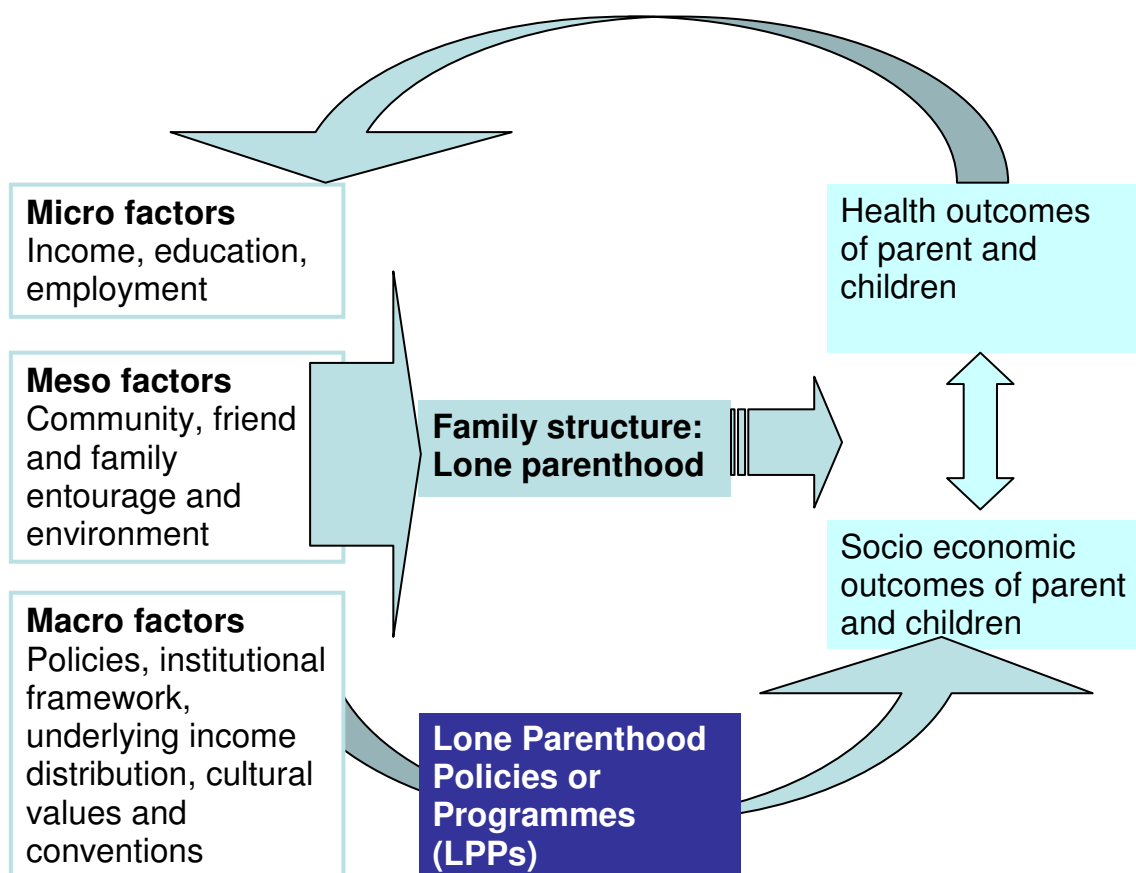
**Micro factors**
Income, education, employment

**Meso factors**
Community, friend and family entourage and environment

**Macro factors**
Policies, institutional framework, underlying income distribution, cultural values and conventions

**Family structure: Lone parenthood**

Health outcomes of parent and children

Socio economic outcomes of parent and children

**Lone Parenthood Policies or Programmes (LPPs)**